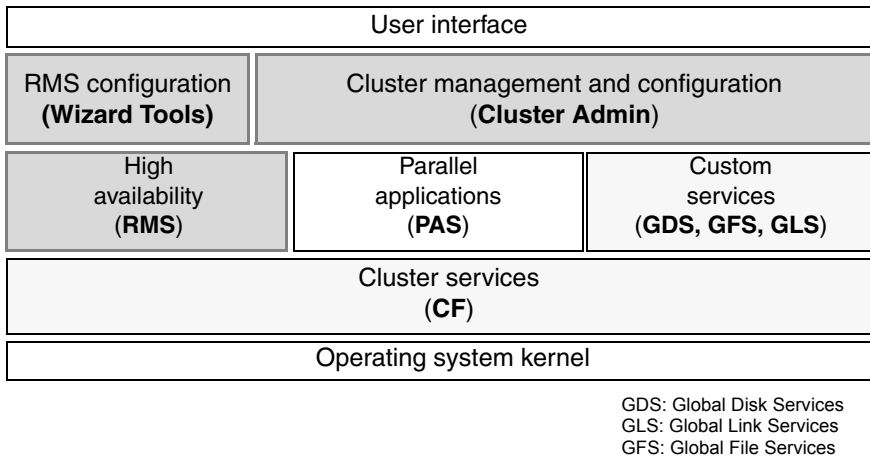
User interface

RMS configuration
**(Wizard Tools)**

Cluster management and configuration
(**Cluster Admin**)

High availability
(**RMS**)

Parallel applications
(**PAS**)

Custom services
(**GDS, GFS, GLS**)

Cluster services
(**CF**)

Operating system kernel

GDS: Global Disk Services
GLS: Global Link Services
GFS: Global File Services